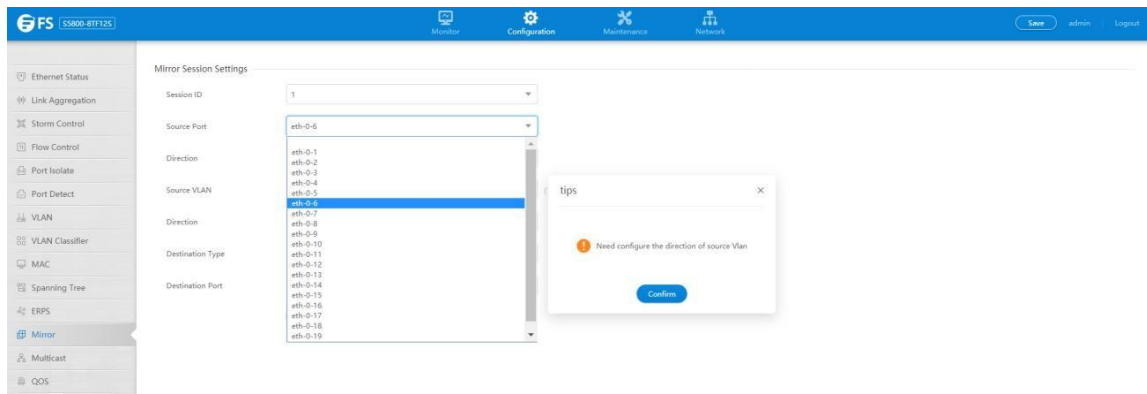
FS S5800-8TF12S

Monitor Configuration Maintenance Network

Save admin Logout

Ethernet Status
Link Aggregation
Storm Control
Flow Control
Port Isolate
Port Detect
VLAN
VLAN Classifier
MAC
Spanning Tree
ERPS
Mirror
Multicast
QOS

Mirror Session Settings

Session ID 1

Source Port eth-0-6

Direction

Source VLAN

Direction

Destination Type

Destination Port

eth-0-1
eth-0-2
eth-0-3
eth-0-4
eth-0-5
eth-0-6
eth-0-7
eth-0-8
eth-0-9
eth-0-10
eth-0-11
eth-0-12
eth-0-13
eth-0-14
eth-0-15
eth-0-16
eth-0-17
eth-0-18
eth-0-19

tips ×

Need configure the direction of source Vlan

Confirm